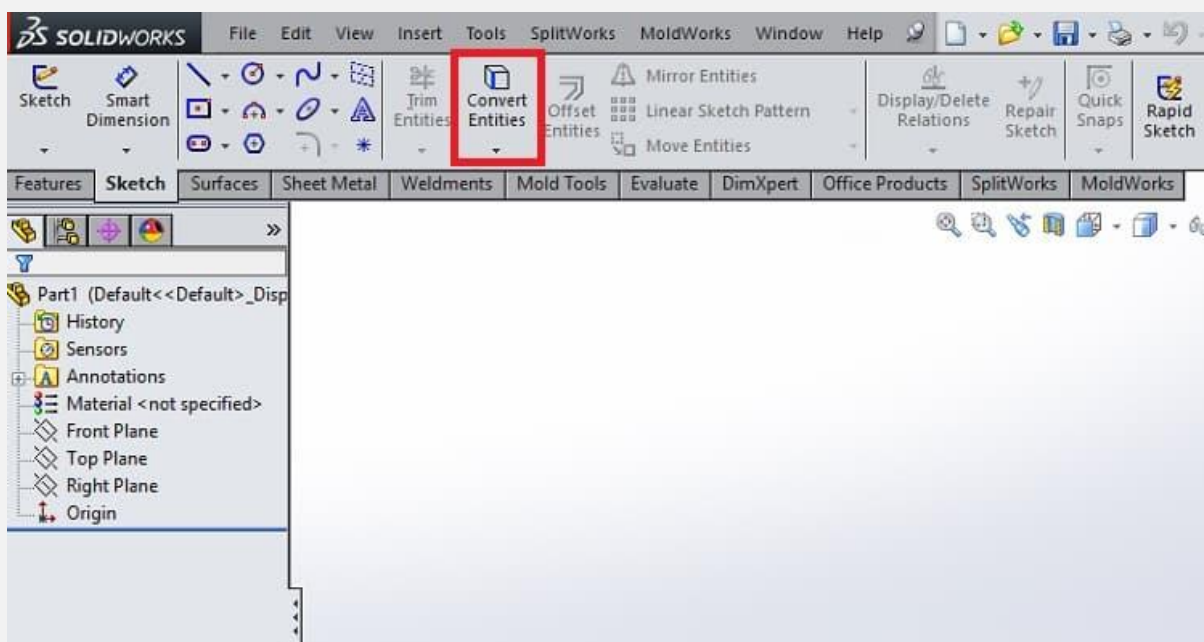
SOLIDWORKS File Edit View Insert Tools SplitWorks MoldWorks Window Help

Sketch
Smart Dimension
Trim Entities
Convert Entities
Offset Entities
Mirror Entities
Linear Sketch Pattern
Move Entities
Display/Delete Relations
Repair Sketch
Quick Snaps
Rapid Sketch

Features | Sketch | Surfaces | Sheet Metal | Weldments | Mold Tools | Evaluate | DimXpert | Office Products | SplitWorks | MoldWorks

Part1 (Default<<Default>_Disp
History
Sensors
Annotations
Material <not specified>
Front Plane
Top Plane
Right Plane
Origin